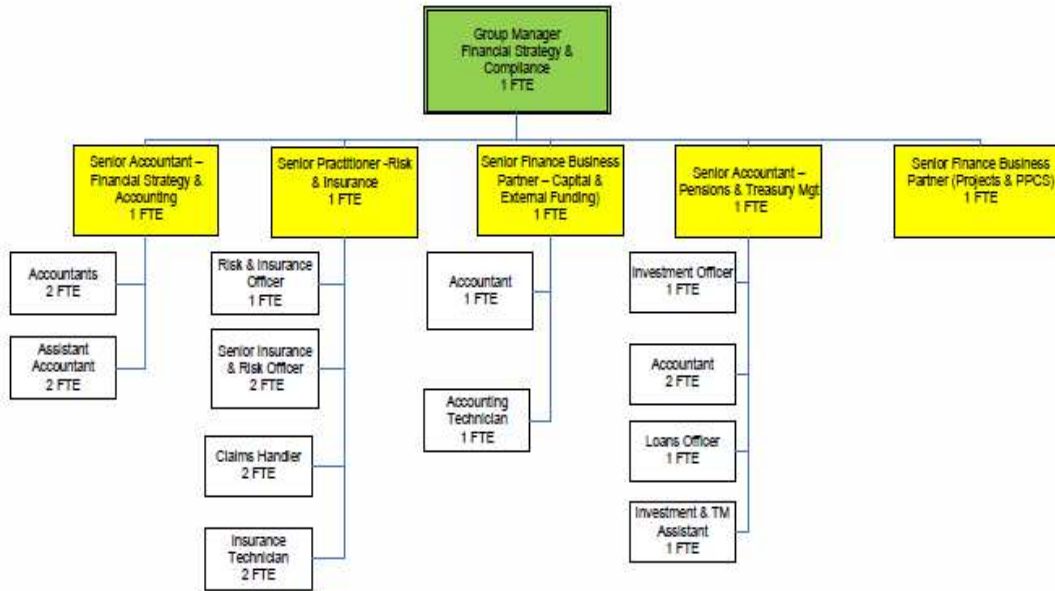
Group Manager Financial Strategy & Compliance 1 FTE

Senior Accountant – Financial Strategy & Accounting 1 FTE

Accountants 2 FTE

Assistant Accountant 2 FTE

Senior Practitioner -Risk & Insurance 1 FTE

Risk & Insurance Officer 1 FTE

Senior Insurance & Risk Officer 2 FTE

Claims Handler 2 FTE

Insurance Technician 2 FTE

Senior Finance Business Partner – Capital & External Funding) 1 FTE

Accountant 1 FTE

Accounting Technician 1 FTE

Senior Accountant – Pensions & Treasury Mgt 1 FTE

Investment Officer 1 FTE

Accountant 2 FTE

Loans Officer 1 FTE

Investment & TM Assistant 1 FTE

Senior Finance Business Partner (Projects & PPCS) 1 FTE